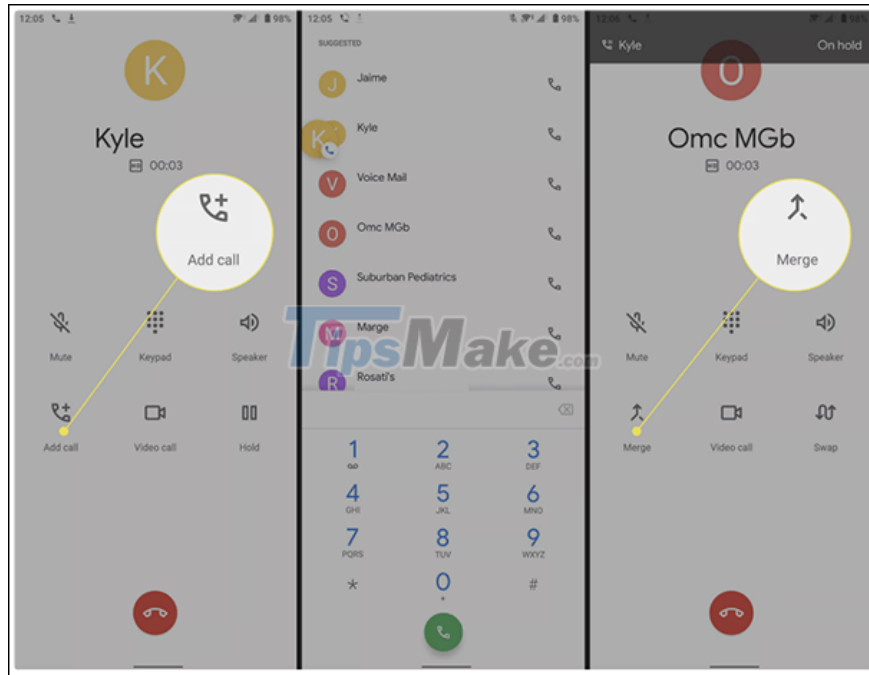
12:05 98%

K

Kyle

00:03

Add call

Mute

Keypad

Speaker

Add call

Video call

Hold

12:05 98%

SUGGESTED

J Jaime

K Kyle

V Voice Mail

O Omc MGb

S Suburban Pediatrics

M Marge

R Rosati's

1
2 ABC
3 DEF
4 GHI
5 JKL
6 MNO
7 PQRS
8 TUV
9 WXYZ
*
0 +
#

TipsMake.com

12:06 98%

Kyle

On hold

O

Omc MGb

00:03

Merge

Mute

Keypad

Speaker

Merge

Video call

Swap